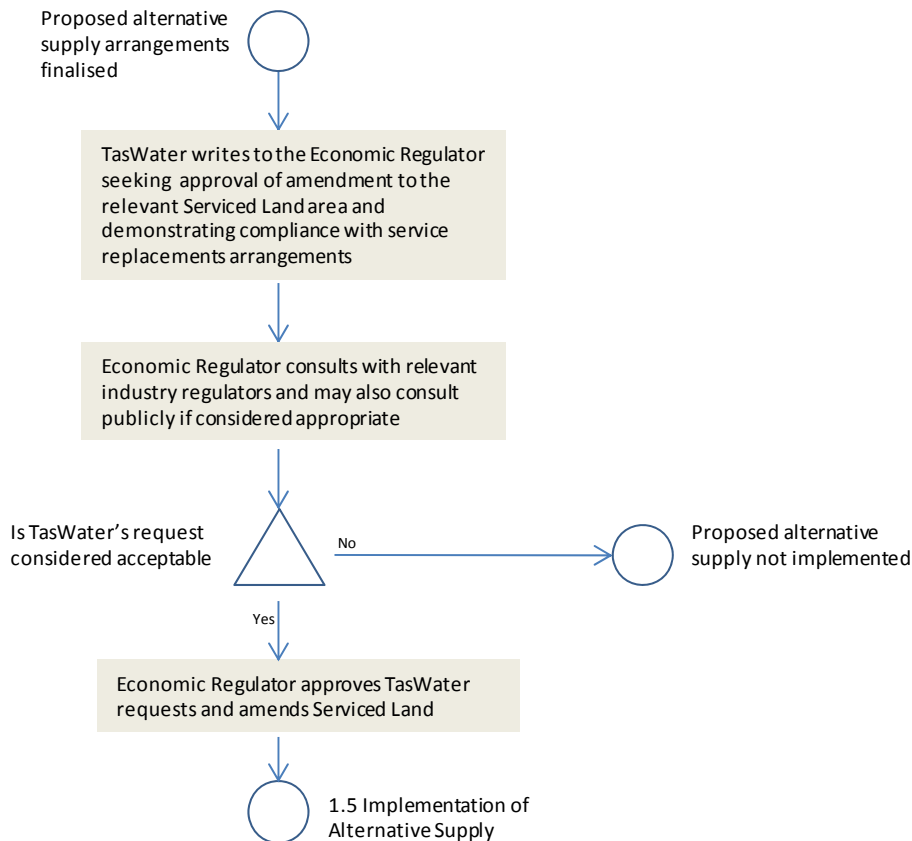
Proposed alternative supply arrangements finalised

TasWater writes to the Economic Regulator seeking approval of amendment to the relevant Serviced Land area and demonstrating compliance with service replacements arrangements

Economic Regulator consults with relevant industry regulators and may also consult publicly if considered appropriate

Is TasWater's request considered acceptable

No

Proposed alternative supply not implemented

Yes

Economic Regulator approves TasWater requests and amends Serviced Land

1.5 Implementation of Alternative Supply